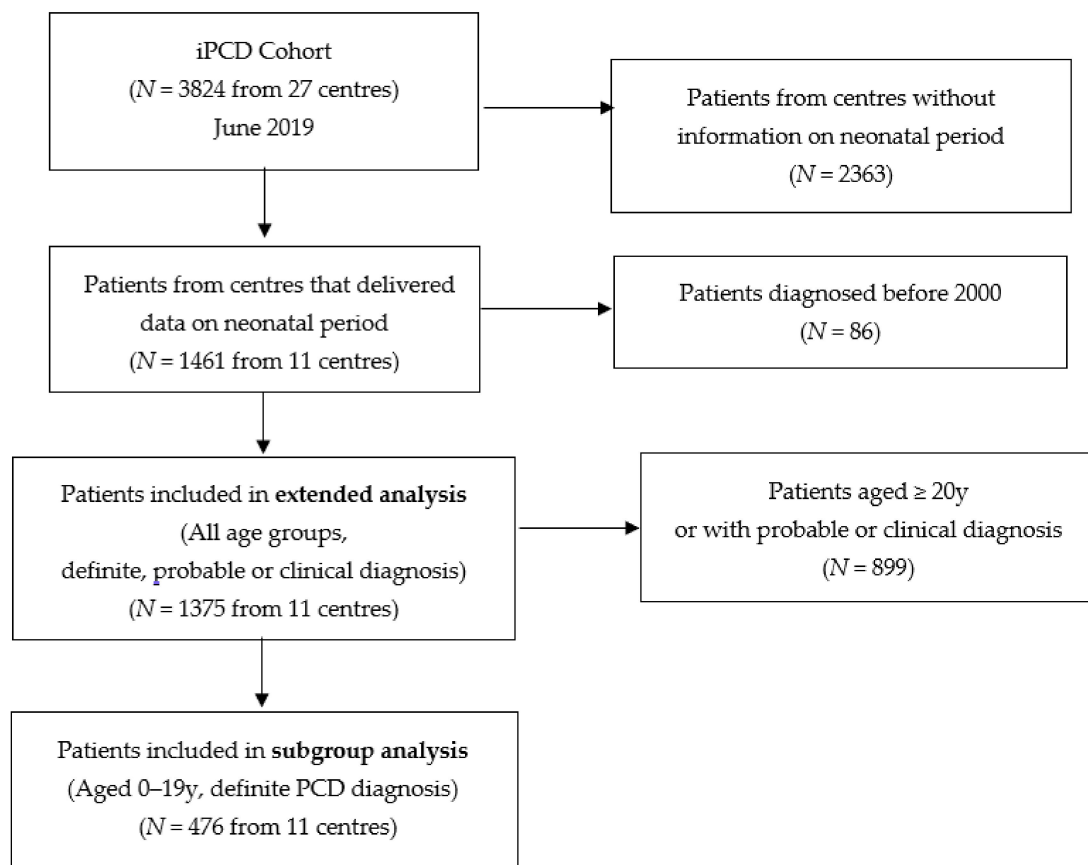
iPCD Cohort
($N$ = 3824 from 27 centres)
June 2019

Patients from centres without information on neonatal period
($N$ = 2363)

Patients from centres that delivered data on neonatal period
($N$ = 1461 from 11 centres)

Patients diagnosed before 2000
($N$ = 86)

Patients included in **extended analysis**
(All age groups,
definite, probable or clinical diagnosis)
($N$ = 1375 from 11 centres)

Patients aged ≥ 20y
or with probable or clinical diagnosis
($N$ = 899)

Patients included in **subgroup analysis**
(Aged 0–19y, definite PCD diagnosis)
($N$ = 476 from 11 centres)